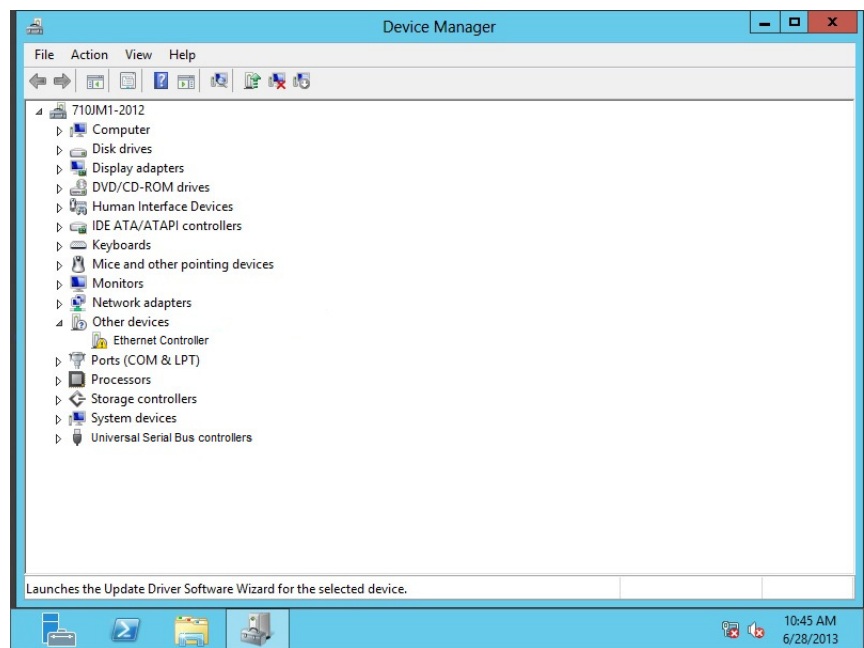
Device Manager

File Action View Help

710JM1-2012
Computer
Disk drives
Display adapters
DVD/CD-ROM drives
Human Interface Devices
IDE ATA/ATAPI controllers
Keyboards
Mice and other pointing devices
Monitors
Network adapters
Other devices
Ethernet Controller
Ports (COM & LPT)
Processors
Storage controllers
System devices
Universal Serial Bus controllers

Launches the Update Driver Software Wizard for the selected device.

10:45 AM
6/28/2013